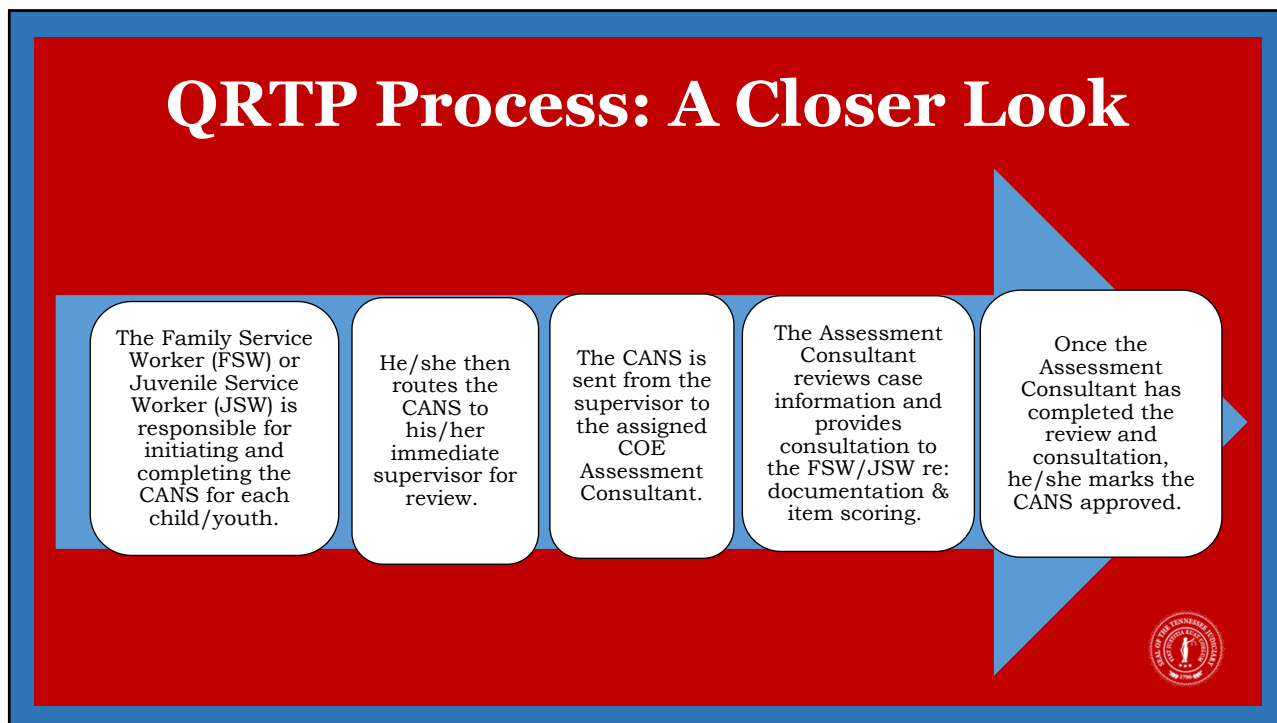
QRTP Process: A Closer Look

The Family Service Worker (FSW) or Juvenile Service Worker (JSW) is responsible for initiating and completing the CANS for each child/youth.

He/she then routes the CANS to his/her immediate supervisor for review.

The CANS is sent from the supervisor to the assigned COE Assessment Consultant.

The Assessment Consultant reviews case information and provides consultation to the FSW/JSW re: documentation & item scoring.

Once the Assessment Consultant has completed the review and consultation, he/she marks the CANS approved.

SEAL OF THE TENNESSEE JUDICIARY 1796